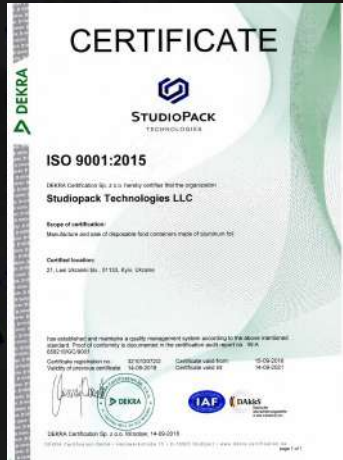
DEKRA

CERTIFICATE

STUDIOPACK
TECHNOLOGIES

ISO 9001:2015

DEKRA Certification Sp. z o.o. hereby certifies that the organization

Studiopack Technologies LLC

Scope of certification:
Manufacture and sale of disposable food containers made of aluminium foil

Certified location:
21, Lev Ukrainki Str., 01133, Kyiv, Ukraine

has established and maintains a quality management system according to the above mentioned standard. Proof of conformity is documented in the certification audit report no. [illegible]

Certificate registration no.: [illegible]
Validity of previous certificate: 14-09-2018
Certificate valid from: 15-09-2018
Certificate valid to: 14-09-2021

DEKRA

IAF

DAkkS

DEKRA Certification Sp. z o.o. Wrocław, 14-09-2018

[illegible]

page 1 of 1